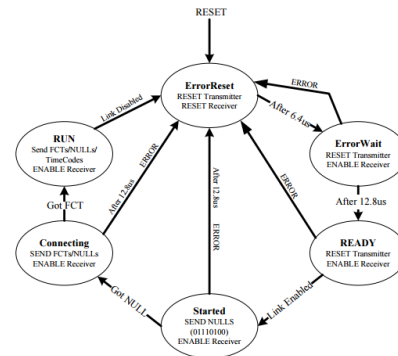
RESET

ErrorReset
RESET Transmitter
RESET Receiver

ERROR

After 6.4us

ErrorWait
RESET Transmitter
ENABLE Receiver

After 12.8us

READY
RESET Transmitter
ENABLE Receiver

ERROR

Link Enabled

Started
SEND NULLS
(01110100)
ENABLE Receiver

After 12.8us

ERROR

Got NULL

Connecting
SEND FCTs/NULLs
ENABLE Receiver

After 12.8us

ERROR

Got FCT

RUN
Send FCTs/NULLs/
TimeCodes
ENABLE Receiver

Link Disabled